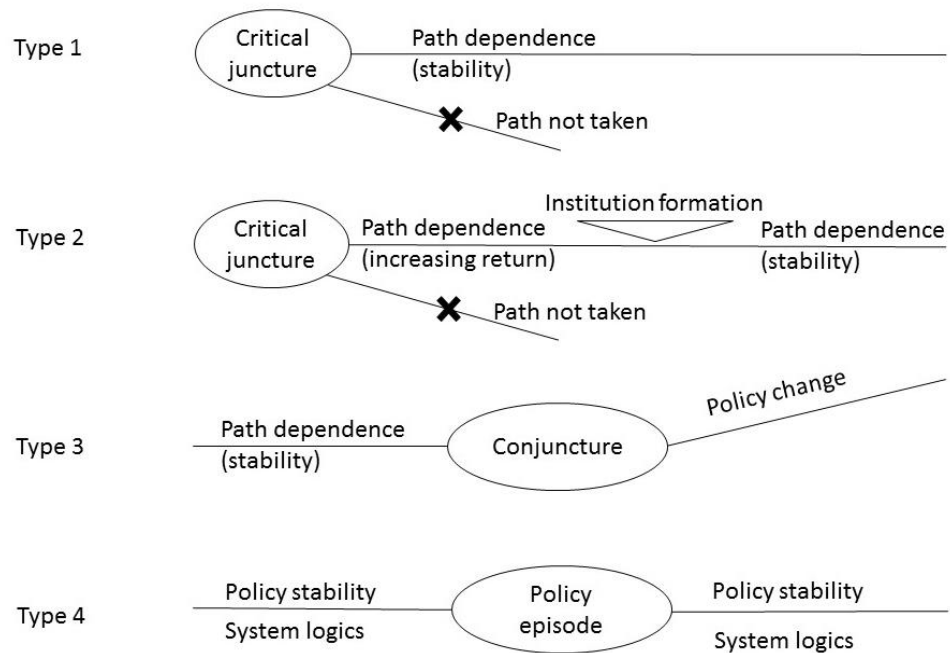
Type 1

Critical juncture

Path dependence (stability)

Path not taken

Type 2

Critical juncture

Path dependence (increasing return)

Institution formation

Path dependence (stability)

Path not taken

Type 3

Path dependence (stability)

Conjuncture

Policy change

Type 4

Policy stability

System logics

Policy episode

Policy stability

System logics